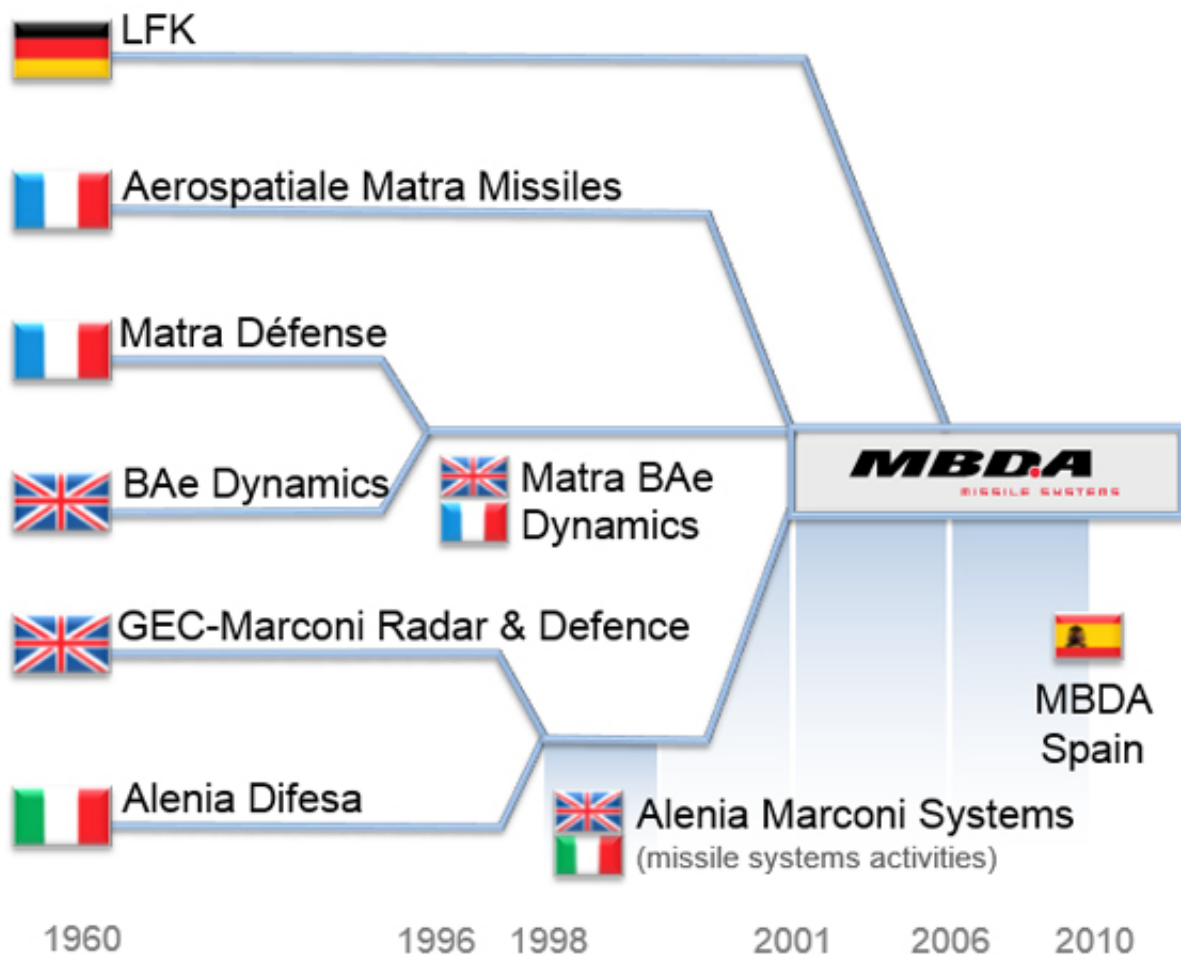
LFK

Aerospatiale Matra Missiles

Matra Défense

BAe Dynamics

Matra BAe Dynamics

MBDA
MISSILE SYSTEMS

GEC-Marconi Radar & Defence

MBDA Spain

Alenia Difesa

Alenia Marconi Systems
(missile systems activities)

1960 1996 1998 2001 2006 2010